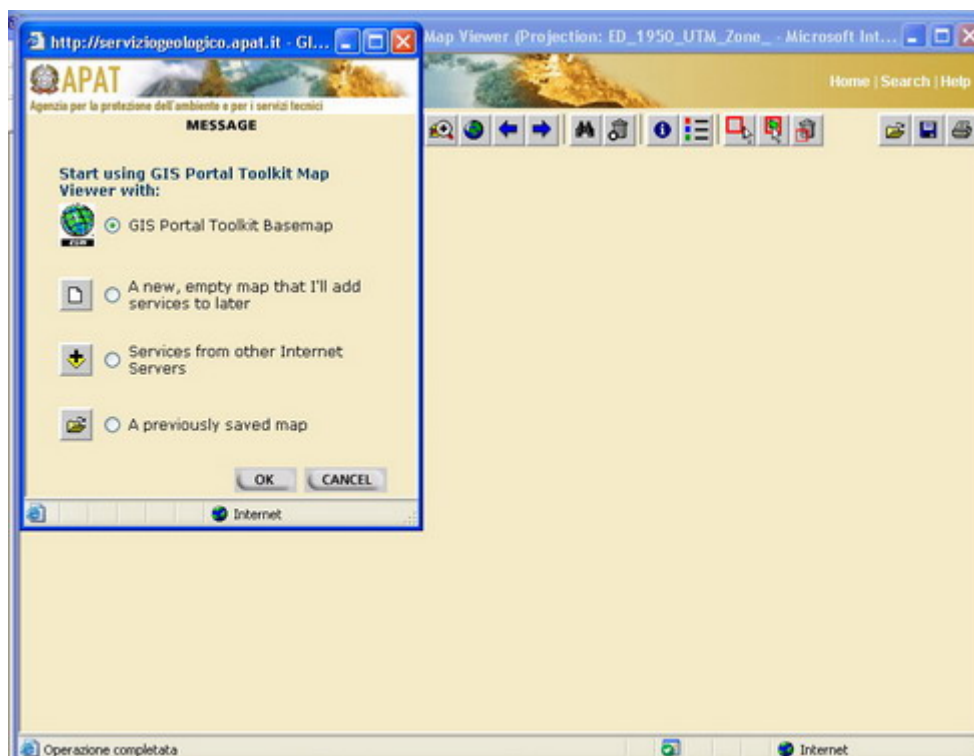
http://serviziogeologico.apat.it - GI...

APAT

Agenzia per la protezione dell'ambiente e per i servizi tecnici

MESSAGE

Start using GIS Portal Toolkit Map Viewer with:

GIS Portal Toolkit Basemap

A new, empty map that I'll add services to later

Services from other Internet Servers

A previously saved map

OK CANCEL

Internet

Map Viewer (Projection: ED_1950_UTM_Zone_ - Microsoft Int...

Home | Search | Help

Operazione completata

Internet